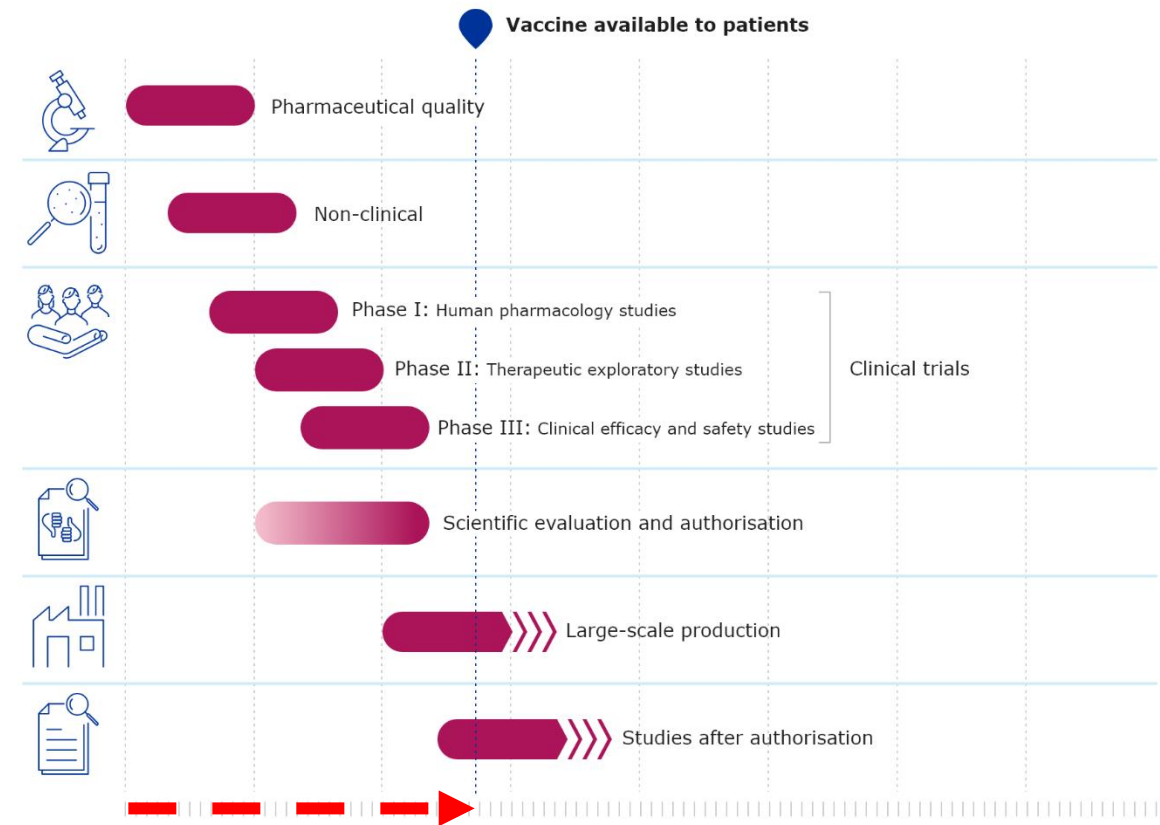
Vaccine available to patients

Pharmaceutical quality

Non-clinical

Phase I: Human pharmacology studies

Phase II: Therapeutic exploratory studies

Phase III: Clinical efficacy and safety studies

Clinical trials

Scientific evaluation and authorisation

Large-scale production

Studies after authorisation